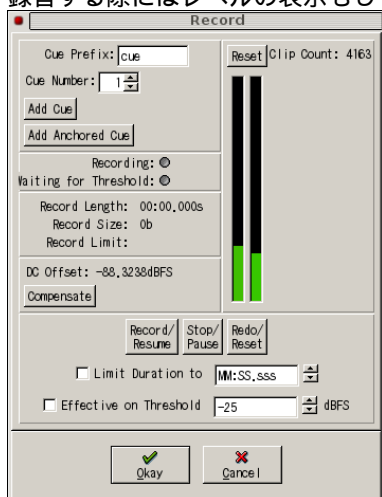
録音する際にはレベルの表示をし

Record

Cue Prefix: cue

Cue Number: 1

Add Cue

Add Anchored Cue

Recording:

Waiting for Threshold:

Record Length: 00:00.000s

Record Size: 0b

Record Limit:

DC Offset: -88.3238dBFS

Compensate

Reset

Clip Count: 4163

Record/ Resume

Stop/ Pause

Redo/ Reset

Limit Duration to MM:SS.sss

Effective on Threshold -25 dBFS

Okay

Cancel